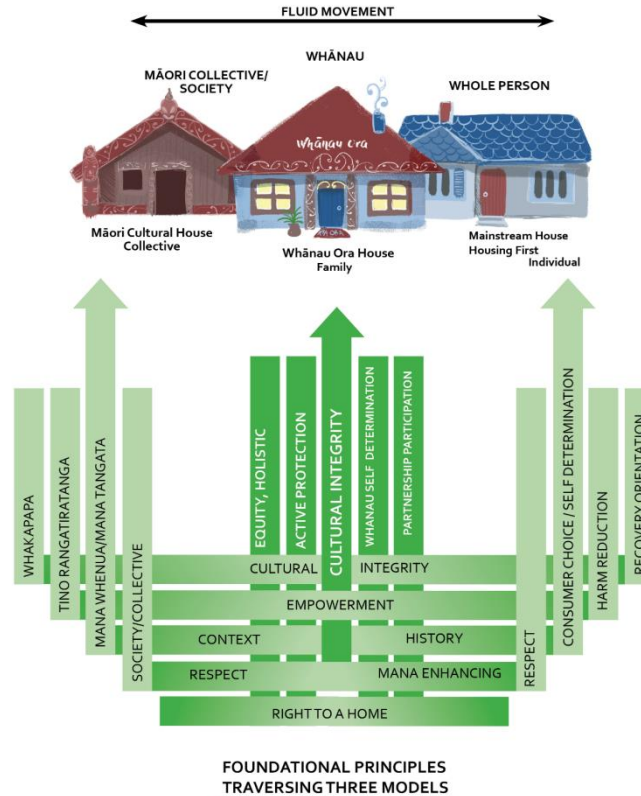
FLUID MOVEMENT

WHĀNAU

MĀORI COLLECTIVE/ SOCIETY

WHOLE PERSON

Whānau Ora

Māori Cultural House Collective

Whānau Ora House Family

Mainstream House Housing First Individual

WHAKAPAPA

TINO RANGATIRATANGA

MANA WHENUA/MANA TANGATA

SOCIETY/COLLECTIVE

EQUITY, HOLISTIC

ACTIVE PROTECTION

CULTURAL INTEGRITY

WHANAU SELF DETERMINATION

PARTNERSHIP PARTICIPATION

RESPECT

CONSUMER CHOICE / SELF DETERMINATION

HARM REDUCTION

RECOVERY ORIENTATION

CULTURAL INTEGRITY

EMPOWERMENT

CONTEXT

HISTORY

RESPECT

MANA ENHANCING

RIGHT TO A HOME

FOUNDATIONAL PRINCIPLES TRAVERSING THREE MODELS